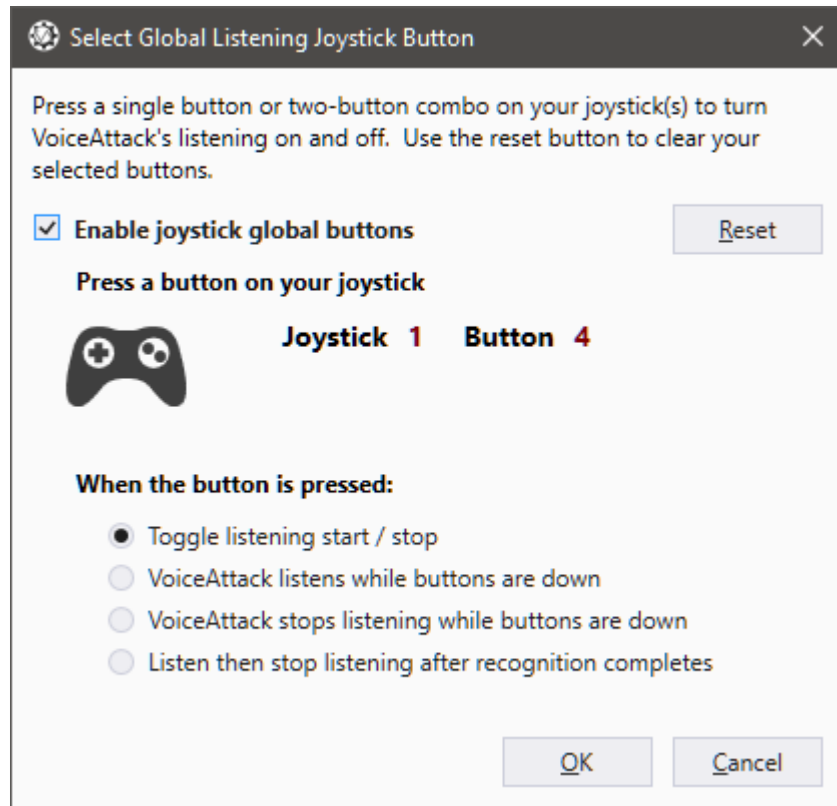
Select Global Listening Joystick Button

Press a single button or two-button combo on your joystick(s) to turn VoiceAttack's listening on and off. Use the reset button to clear your selected buttons.

Enable joystick global buttons

Reset

Press a button on your joystick

Joystick 1 Button 4

When the button is pressed:

Toggle listening start / stop

VoiceAttack listens while buttons are down

VoiceAttack stops listening while buttons are down

Listen then stop listening after recognition completes

OK

Cancel